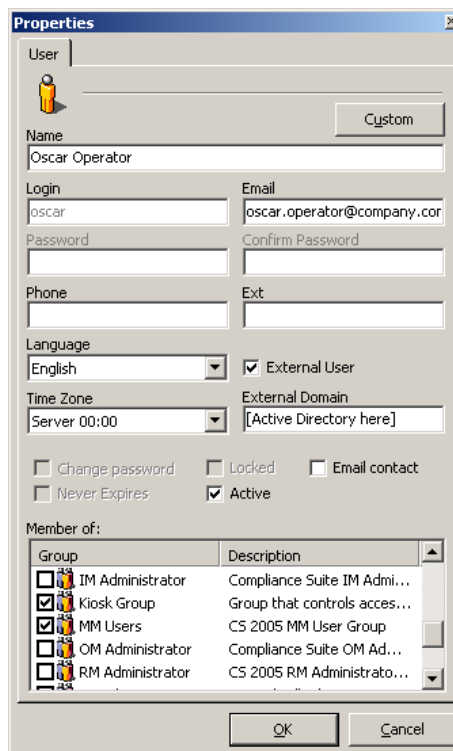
Properties

User

Custom

Name
Oscar Operator

Login
oscar

Email
oscar.operator@company.cor

Password

Confirm Password

Phone

Ext

Language
English

External User

Time Zone
Server 00:00

External Domain
[Active Directory here]

Change password

Locked

Email contact

Never Expires

Active

Member of:

| Group | Description |
|---|---|
| IM Administrator | Compliance Suite IM Admi... |
| Kiosk Group | Group that controls acces... |
| MM Users | CS 2005 MM User Group |
| OM Administrator | Compliance Suite OM Ad... |
| RM Administrator | CS 2005 RM Administrato... |

OK

Cancel